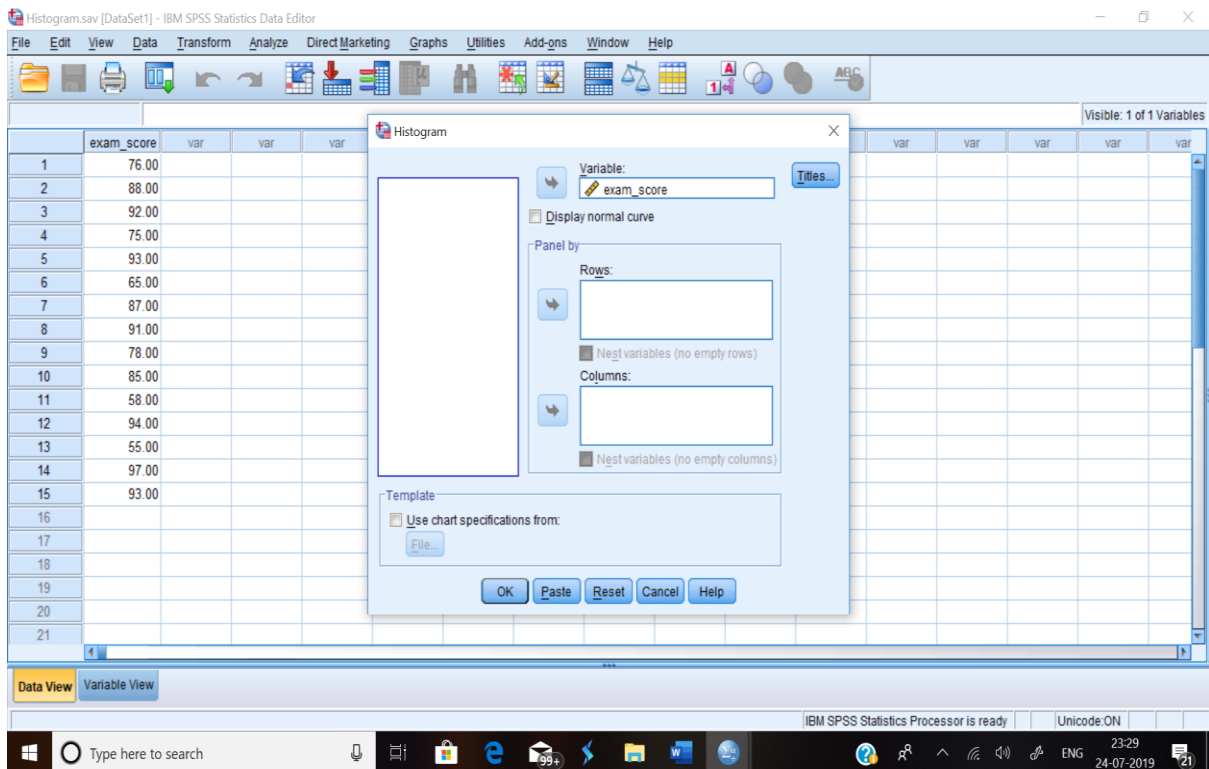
Histogram.sav [DataSet1] - IBM SPSS Statistics Data Editor

File Edit View Data Transform Analyze Direct Marketing Graphs Utilities Add-ons Window Help

ABC

Visible: 1 of 1 Variables

| | exam_score | var | var | var | var | var | var | var | var | var |
|---|---|---|---|---|---|---|---|---|---|---|
| 1 | 76.00 | | | | | | | | | |
| 2 | 88.00 | | | | | | | | | |
| 3 | 92.00 | | | | | | | | | |
| 4 | 75.00 | | | | | | | | | |
| 5 | 93.00 | | | | | | | | | |
| 6 | 65.00 | | | | | | | | | |
| 7 | 87.00 | | | | | | | | | |
| 8 | 91.00 | | | | | | | | | |
| 9 | 78.00 | | | | | | | | | |
| 10 | 85.00 | | | | | | | | | |
| 11 | 58.00 | | | | | | | | | |
| 12 | 94.00 | | | | | | | | | |
| 13 | 55.00 | | | | | | | | | |
| 14 | 97.00 | | | | | | | | | |
| 15 | 93.00 | | | | | | | | | |
| 16 | | | | | | | | | | |
| 17 | | | | | | | | | | |
| 18 | | | | | | | | | | |
| 19 | | | | | | | | | | |
| 20 | | | | | | | | | | |
| 21 | | | | | | | | | | |

Histogram

Variable:
exam_score
Titles...
Display normal curve
Panel by
Rows:
Nest variables (no empty rows)
Columns:
Nest variables (no empty columns)
Template
Use chart specifications from:
File...
OK Paste Reset Cancel Help

Data View Variable View

IBM SPSS Statistics Processor is ready Unicode:ON

Type here to search
99+
ENG 23:29 24-07-2019 21